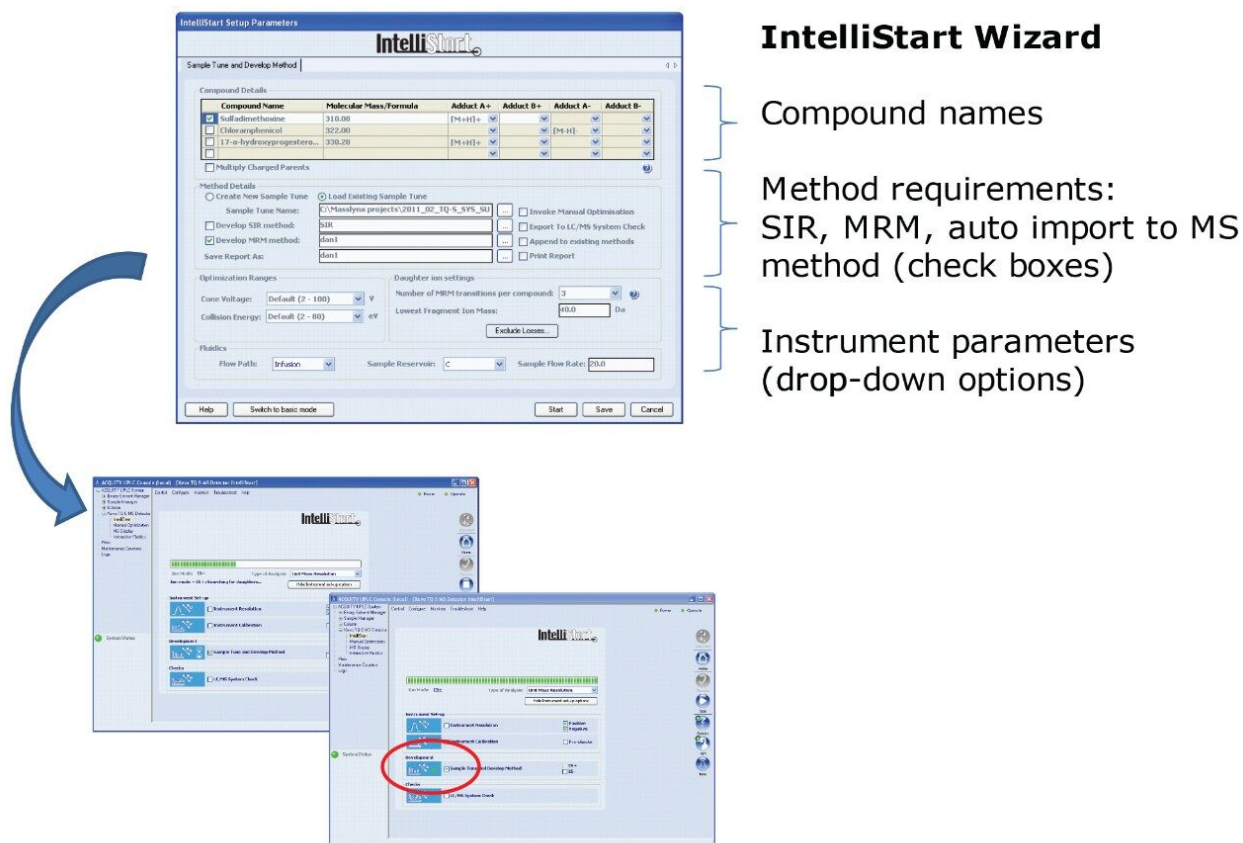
IntelliStart Setup Parameters

IntelliStart

Sample Tune and Develop Method

Compound Details

| Compound Name | Molecular Mass/Formula | Adduct A+ | Adduct B+ | Adduct A- | Adduct B- |
|---|---|---|---|---|---|
| Sulfadimethoxine | 310.08 | [M+H]+ | | | |
| Chloramphenicol | 322.00 | | | [M-H]- | |
| 17-α-hydroxyprogestero... | 330.28 | [M+H]+ | | | |
| | | | | | |

Multiply Charged Parents

Method Details

Create New Sample Tune

Load Existing Sample Tune

Sample Tune Name: C:\Masslynx projects\2011_02_TQ-S_SYS_SU

Invoke Manual Optimisation

Develop SIR method: SIR

Export To LC/MS System Check

Develop MRM method: dan1

Append to existing methods

Save Report As: dan1

Print Report

Optimization Ranges

Cone Voltage: Default (2 - 100) V

Collision Energy: Default (2 - 80) eV

Daughter ion settings

Number of MRM transitions per compound: 3

Lowest Fragment Ion Mass: 40.0 Da

Exclude Losses...

Fluidics

Flow Path: Infusion

Sample Reservoir: C

Sample Flow Rate: 20.0

Help

Switch to basic mode

Start

Save

Cancel

IntelliStart Wizard

Compound names

Method requirements: SIR, MRM, auto import to MS method (check boxes)

Instrument parameters (drop-down options)

IntelliStart

Instrument Setup

Instrument Resolution

Instrument Calibration

Development

Sample Tune and Develop Method

Checks

LC/MS System Check

System Status

IntelliStart

Instrument Setup

Instrument Resolution

Instrument Calibration

Development

Sample Tune and Develop Method

Checks

LC/MS System Check

System Status